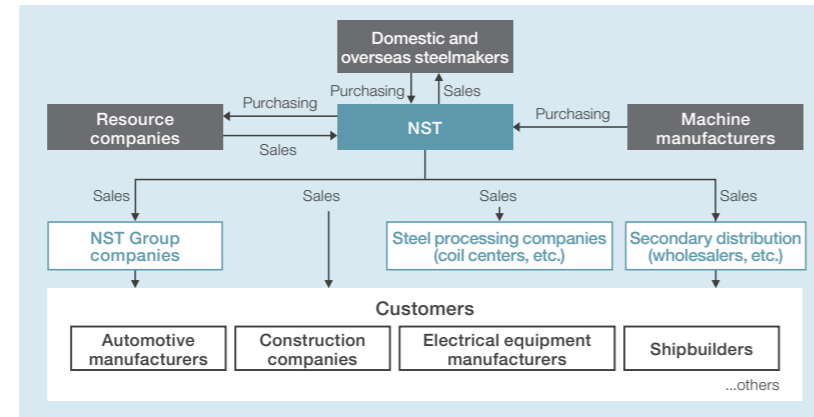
Domestic and overseas steelmakers

Purchasing

Sales

Resource companies

Purchasing

Sales

NST

Purchasing

Machine manufacturers

Sales

Sales

Sales

Sales

NST Group companies

Steel processing companies (coil centers, etc.)

Secondary distribution (wholesalers, etc.)

Customers

Automotive manufacturers

Construction companies

Electrical equipment manufacturers

Shipbuilders

...others